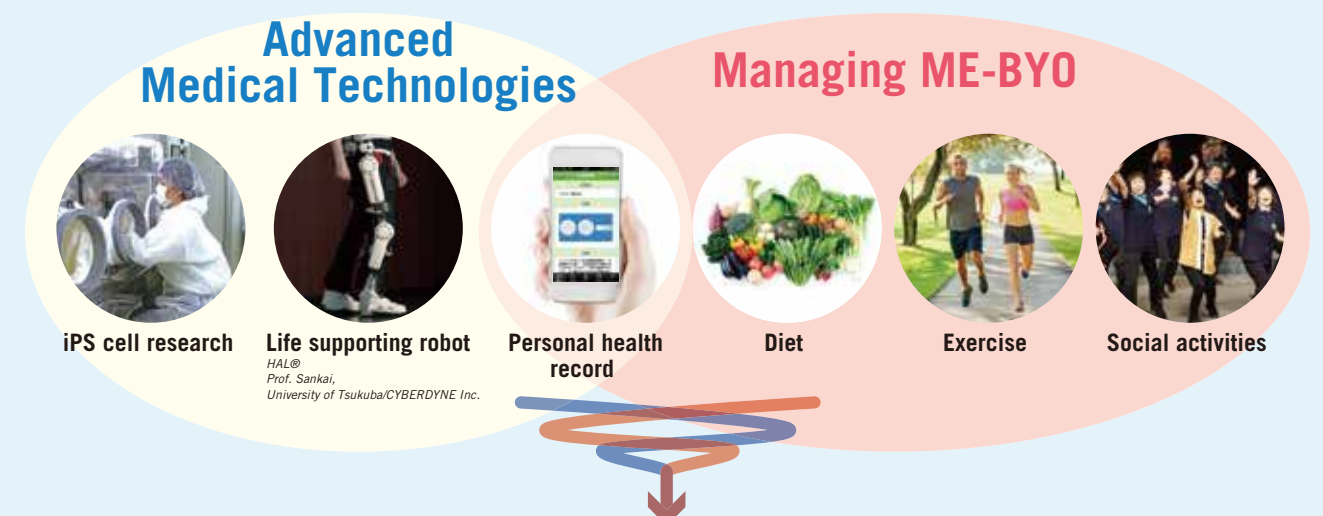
Advanced Medical Technologies

Managing ME-BYO

iPS cell research

Life supporting robot
HAL®
Prof. Sankai,
University of Tsukuba/CYBERDYNE Inc.

Personal health record

Diet

Exercise

Social activities